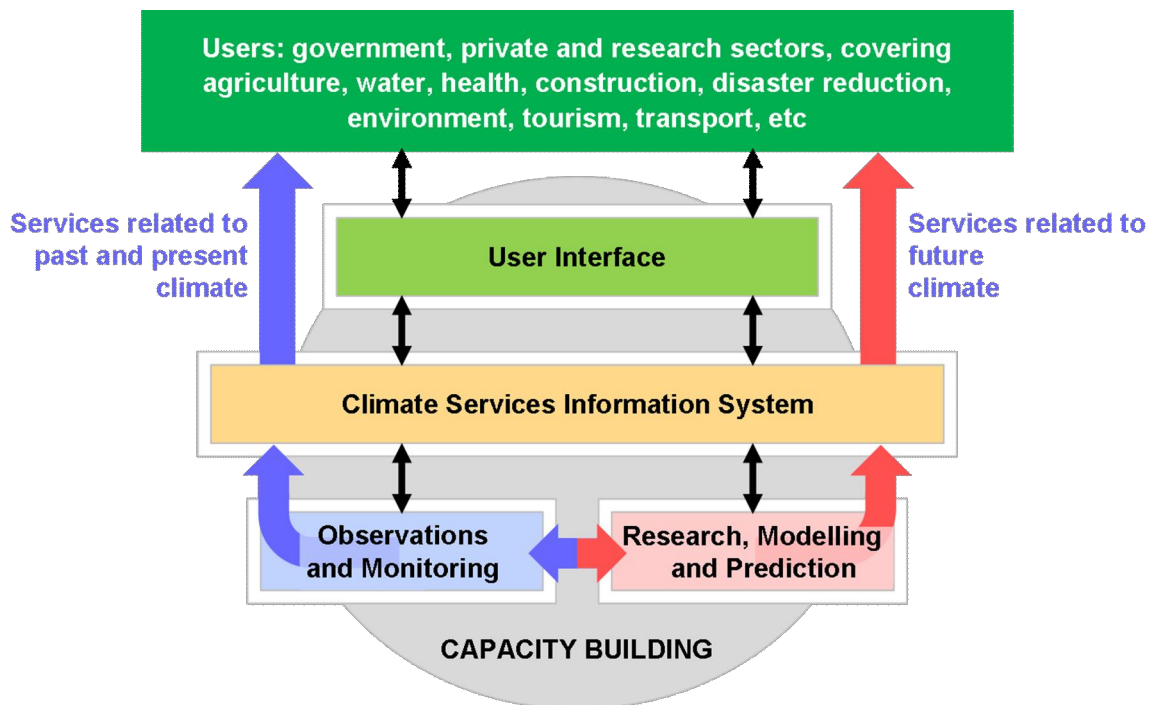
Users: government, private and research sectors, covering agriculture, water, health, construction, disaster reduction, environment, tourism, transport, etc

Services related to past and present climate

User Interface

Services related to future climate

Climate Services Information System

Observations and Monitoring

Research, Modelling and Prediction

CAPACITY BUILDING